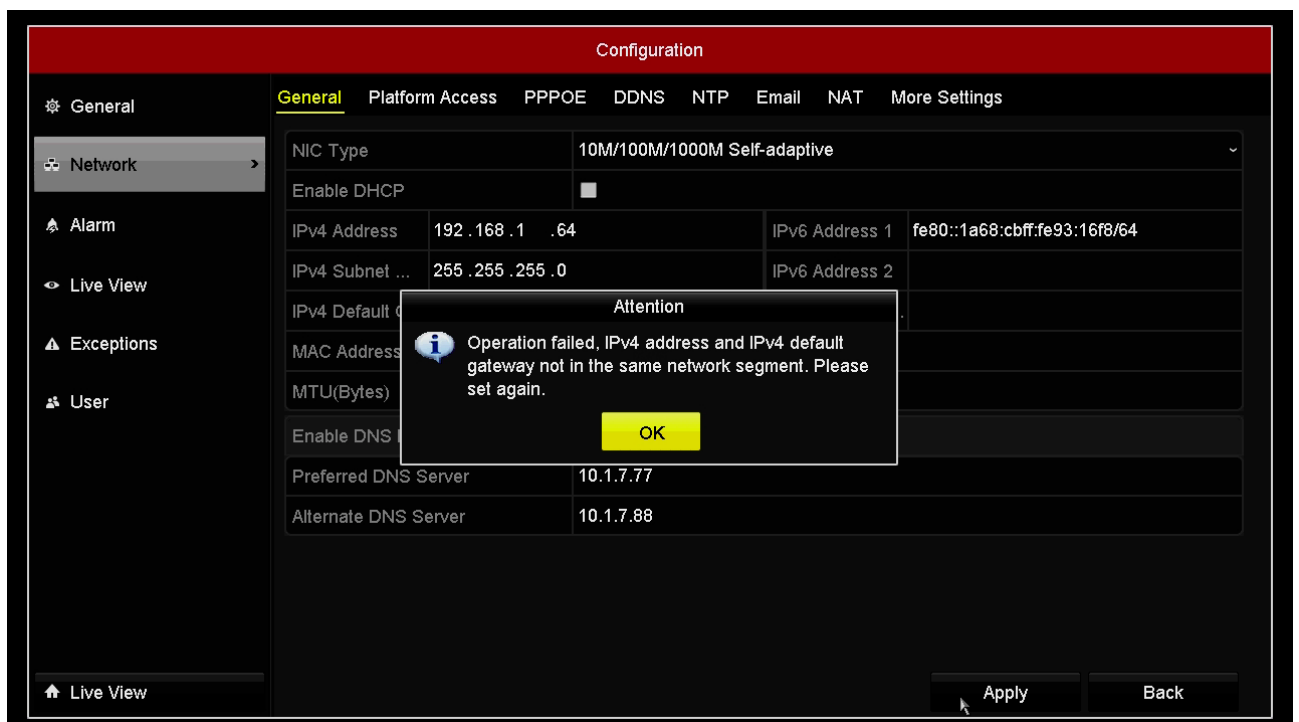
Configuration

General
Network
Alarm
Live View
Exceptions
User

General Platform Access PPPOE DDNS NTP Email NAT More Settings

NIC Type 10M/100M/1000M Self-adaptive
Enable DHCP
IPv4 Address 192 .168 .1 .64
IPv6 Address 1 fe80::1a68:cbff:fe93:16f8/64
IPv4 Subnet ... 255 .255 .255 .0
IPv6 Address 2
IPv4 Default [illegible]
MAC Address
MTU(Bytes)
Enable DNS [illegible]
Preferred DNS Server 10.1.7.77
Alternate DNS Server 10.1.7.88

Attention
Operation failed, IPv4 address and IPv4 default gateway not in the same network segment. Please set again.
OK

Live View
Apply
Back